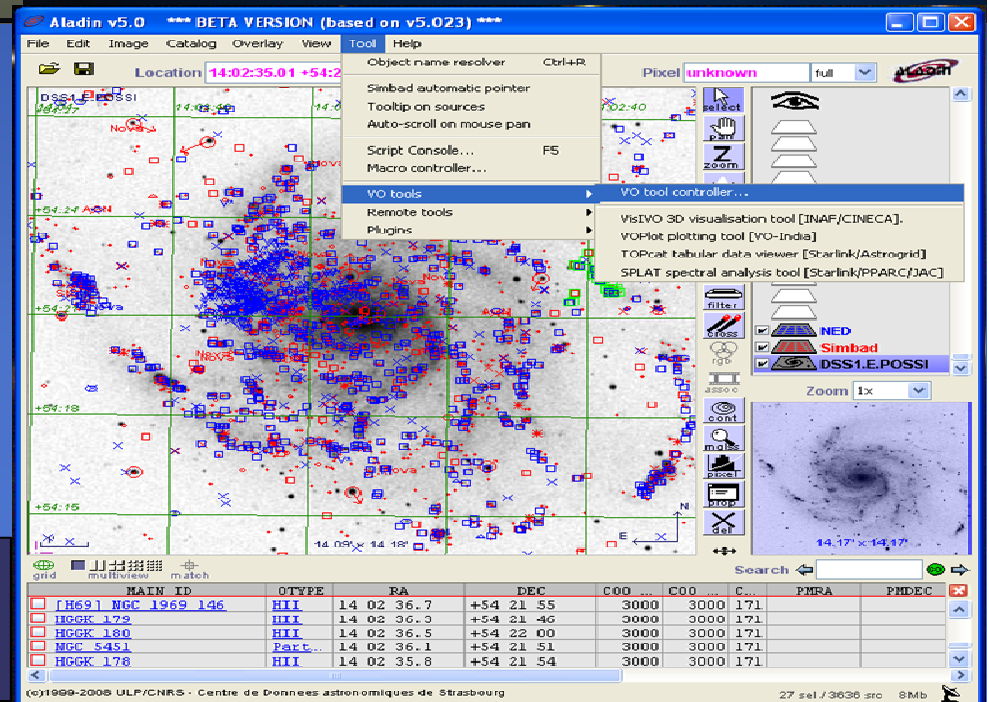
Aladin v5.0 *** BETA VERSION (based on v5.023) ***

File Edit Image Catalog Overlay View Tool Help

Location 14:02:35.01 +54:2

Pixel unknown full

Object name resolver Ctrl+R
Simbad automatic pointer
Tooltip on sources
Auto-scroll on mouse pan
Script Console... F5
Macro controller...
VO tools
Remote tools
Plugins

VO tool controller...
VisIVO 3D visualisation tool [INAF/CINECA].
VOPlot plotting tool [VO-India]
TOPcat tabular data viewer [Starlink/Astrogrid]
SPLAT spectral analysis tool [Starlink/PPARC/JAC]

DSS1.E.POSSI
14:02:40
+54:24
Nova
+54:21 ASN
+54:18
+54:15
14:09' x 14:18'

select
pan
zoom
filter
cross
rgb
assoc
cont
mgla
pixel
prop
del

NED
Simbad
DSS1.E.POSSI

Zoom 1x

14.17' x 14.17'

grid multiview match

Search

| MAIN ID | OTYPE | RA | DEC | COO ... | COO ... | C... | PMRA | PMDEC |
|---|---|---|---|---|---|---|---|---|
| [H69] NGC 1969 146 | HII | 14 02 36.7 | +54 21 55 | 3000 | 3000 | 171 | | |
| HGGK 179 | HII | 14 02 36.0 | +54 21 46 | 3000 | 3000 | 171 | | |
| HGGK 180 | HII | 14 02 36.5 | +54 22 00 | 3000 | 3000 | 171 | | |
| NGC 5451 | Part... | 14 02 36.1 | +54 21 51 | 3000 | 3000 | 171 | | |
| HGGK 178 | HII | 14 02 35.8 | +54 21 54 | 3000 | 3000 | 171 | | |

(c)1999-2008 ULP/CNRS - Centre de Donnees astronomiques de Strasbourg

27 sel / 3636 src 8Mb